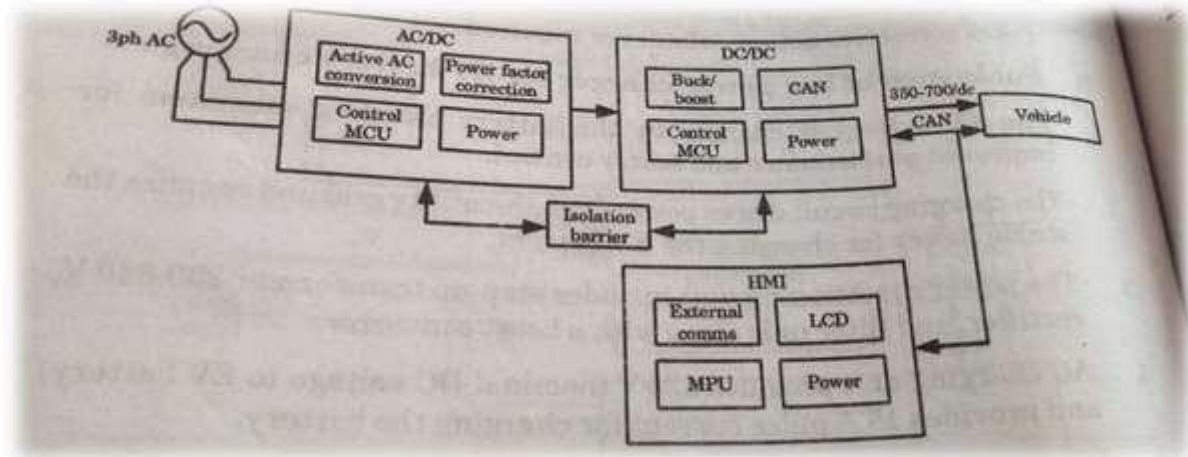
3ph AC

AC/DC

Active AC conversion

Power factor correction

Control MCU

Power

DC/DC

Buck/ boost

CAN

Control MCU

Power

350-700/dc

CAN

Vehicle

Isolation barrier

HMI

External comms

LCD

MPU

Power